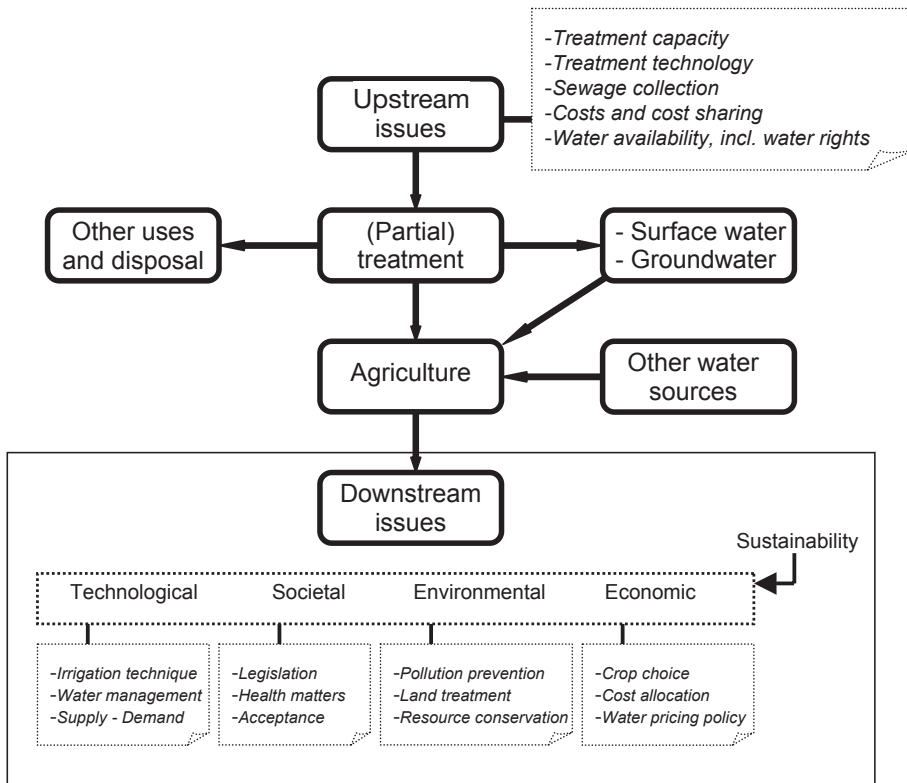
Upstream issues

-Treatment capacity
-Treatment technology
-Sewage collection
-Costs and cost sharing
-Water availability, incl. water rights

Other uses and disposal

(Partial) treatment

- Surface water
- Groundwater

Agriculture

Other water sources

Downstream issues

Sustainability

Technological

Societal

Environmental

Economic

-Irrigation technique
-Water management
-Supply - Demand

-Legislation
-Health matters
-Acceptance

-Pollution prevention
-Land treatment
-Resource conservation

-Crop choice
-Cost allocation
-Water pricing policy